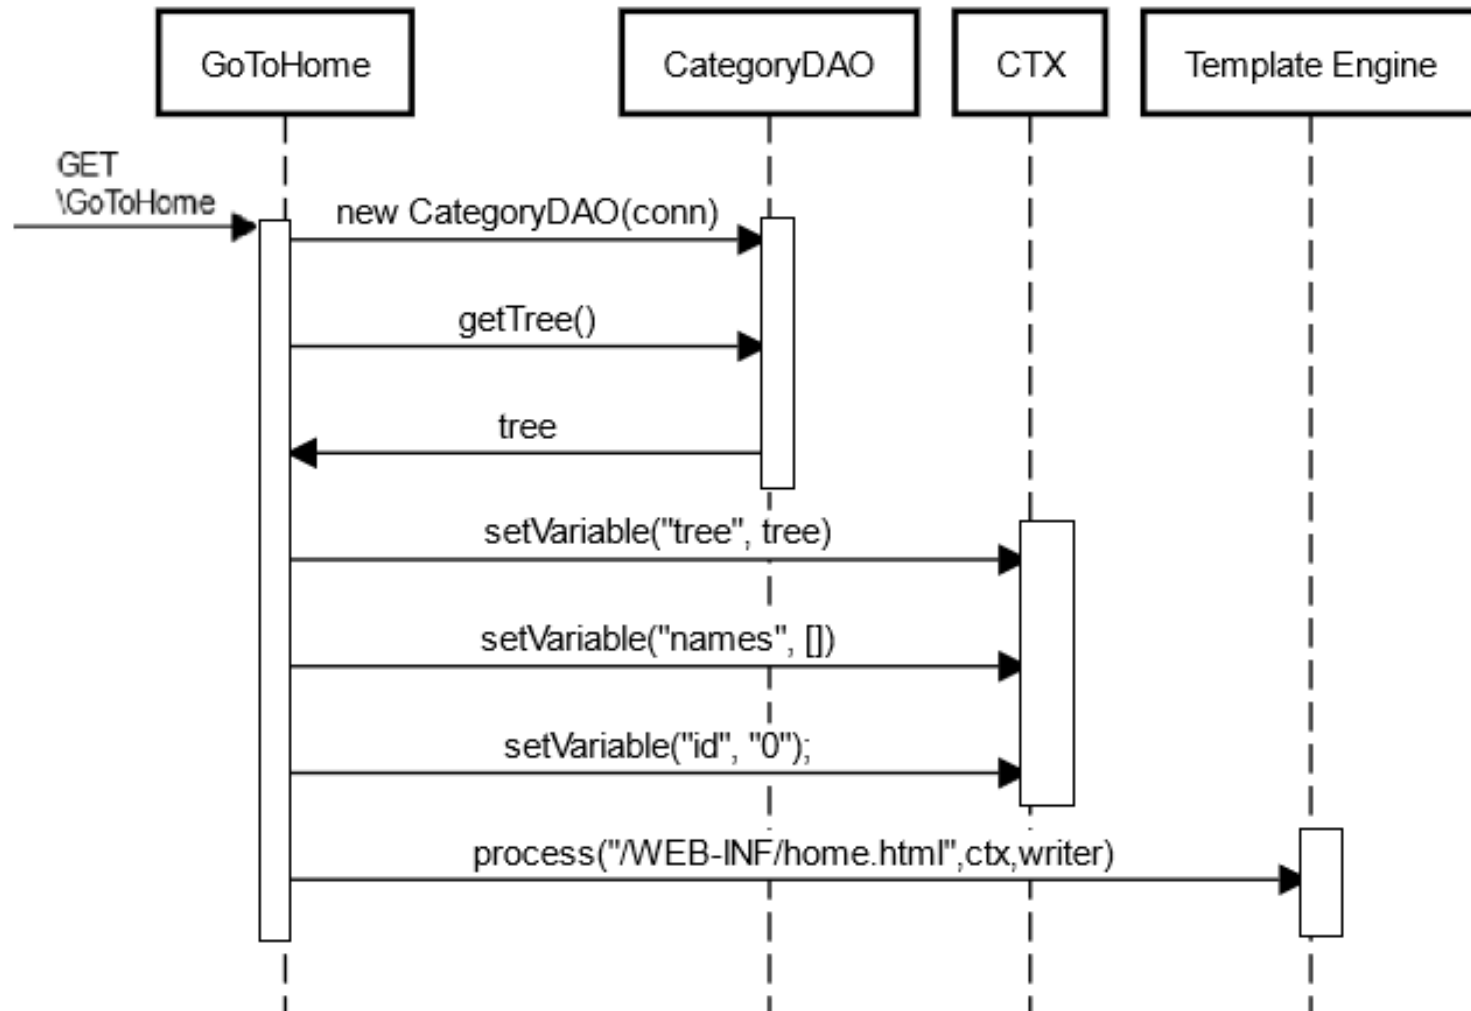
GoToHome

CategoryDAO

CTX

Template Engine

GET \GoToHome

new CategoryDAO(conn)

getTree()

tree

setVariable("tree", tree)

setVariable("names", [])

setVariable("id", "0");

process("/WEB-INF/home.html",ctx,writer)